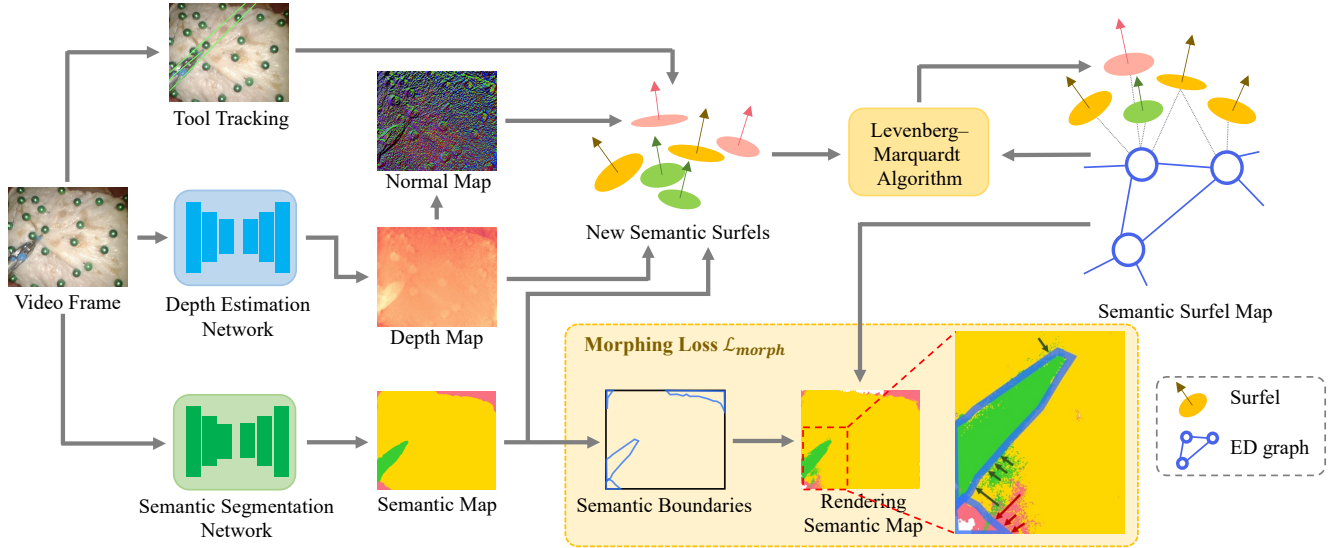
Tool Tracking

Normal Map

New Semantic Surfels

Levenberg–Marquardt Algorithm

Video Frame

Depth Estimation Network

Depth Map

Semantic Surfel Map

Morphing Loss $\mathcal{L}_{morph}$

Semantic Segmentation Network

Semantic Map

Semantic Boundaries

Rendering Semantic Map

Surfel

ED graph